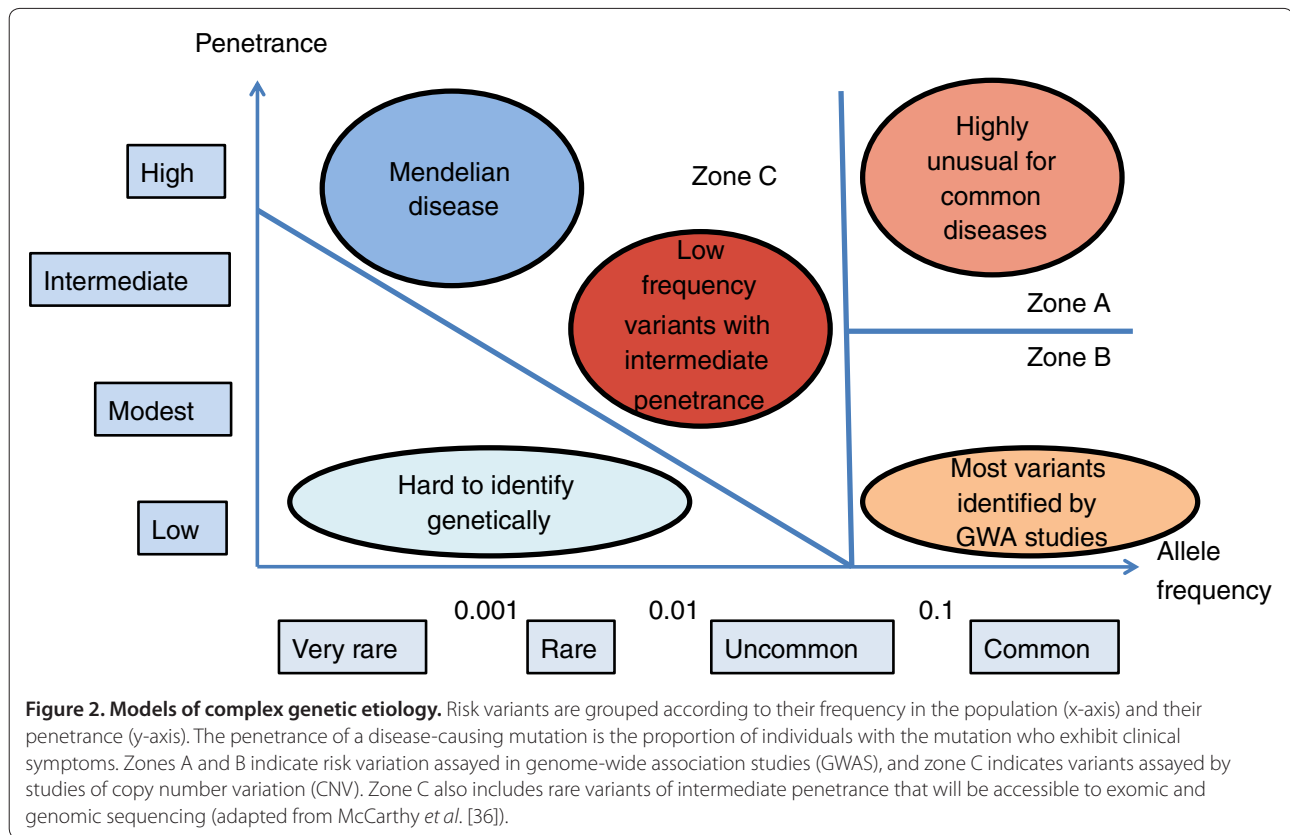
Penetrance

High

Intermediate

Modest

Low

Mendelian disease

Zone C

Highly unusual for common diseases

Low frequency variants with intermediate penetrance

Zone A

Zone B

Hard to identify genetically

Most variants identified by GWA studies

Allele frequency

0.001

0.01

0.1

Very rare

Rare

Uncommon

Common

**Figure 2. Models of complex genetic etiology.** Risk variants are grouped according to their frequency in the population (x-axis) and their penetrance (y-axis). The penetrance of a disease-causing mutation is the proportion of individuals with the mutation who exhibit clinical symptoms. Zones A and B indicate risk variation assayed in genome-wide association studies (GWAS), and zone C indicates variants assayed by studies of copy number variation (CNV). Zone C also includes rare variants of intermediate penetrance that will be accessible to exomic and genomic sequencing (adapted from McCarthy *et al*. [36]).